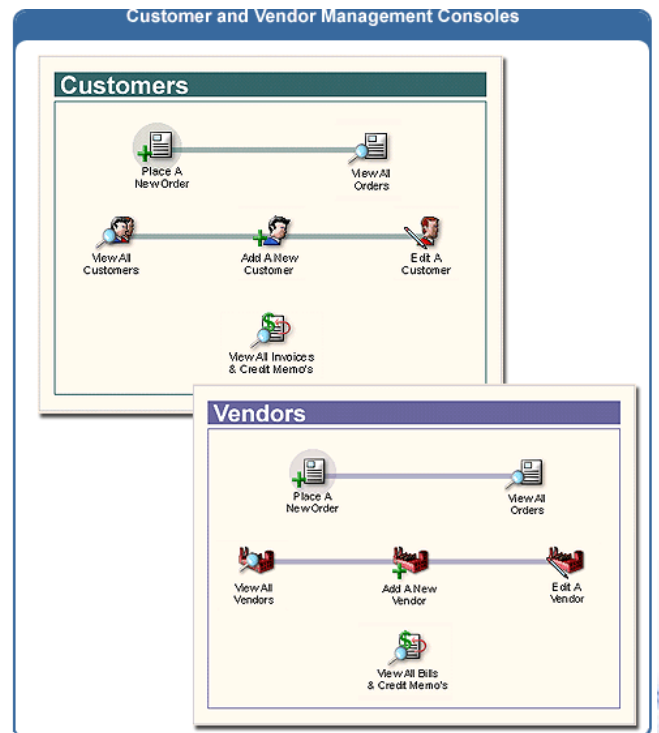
Customer and Vendor Management Consoles

Customers

Place A New Order

View All Orders

View All Customers

Add A New Customer

Edit A Customer

View All Invoices & Credit Memo's

Vendors

Place A New Order

View All Orders

View All Vendors

Add A New Vendor

Edit A Vendor

View All Bills & Credit Memo's